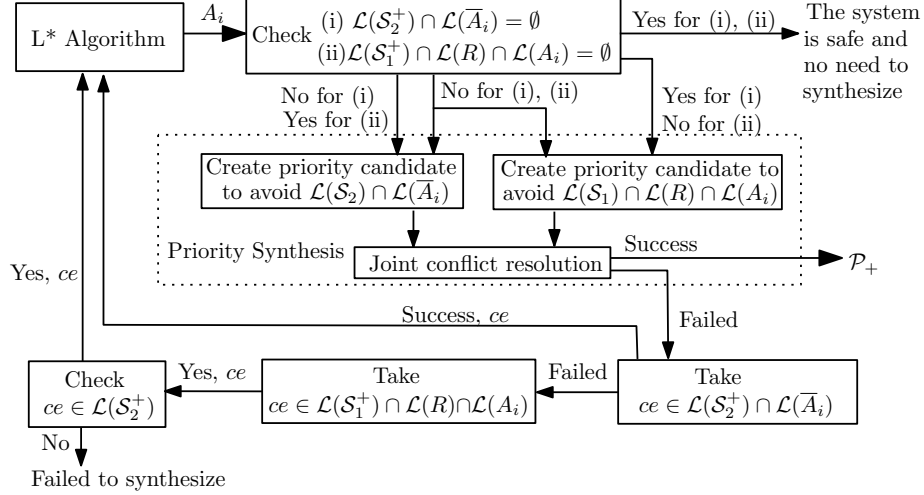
L* Algorithm

$A_i$

Check (i) $\mathcal{L}(\mathcal{S}_2^+) \cap \mathcal{L}(\overline{A}_i) = \emptyset$
(ii) $\mathcal{L}(\mathcal{S}_1^+) \cap \mathcal{L}(R) \cap \mathcal{L}(A_i) = \emptyset$

Yes for (i), (ii)

The system is safe and no need to synthesize

No for (i)
Yes for (ii)

No for (i), (ii)

Yes for (i)
No for (ii)

Create priority candidate to avoid $\mathcal{L}(\mathcal{S}_2) \cap \mathcal{L}(\overline{A}_i)$

Create priority candidate to avoid $\mathcal{L}(\mathcal{S}_1) \cap \mathcal{L}(R) \cap \mathcal{L}(A_i)$

Priority Synthesis

Joint conflict resolution

Success

$\mathcal{P}_+$

Yes, $ce$

Success, $ce$

Failed

Check
$ce \in \mathcal{L}(\mathcal{S}_2^+)$

Yes, $ce$

Take
$ce \in \mathcal{L}(\mathcal{S}_1^+) \cap \mathcal{L}(R) \cap \mathcal{L}(A_i)$

Failed

Take
$ce \in \mathcal{L}(\mathcal{S}_2^+) \cap \mathcal{L}(\overline{A}_i)$

No

Failed to synthesize